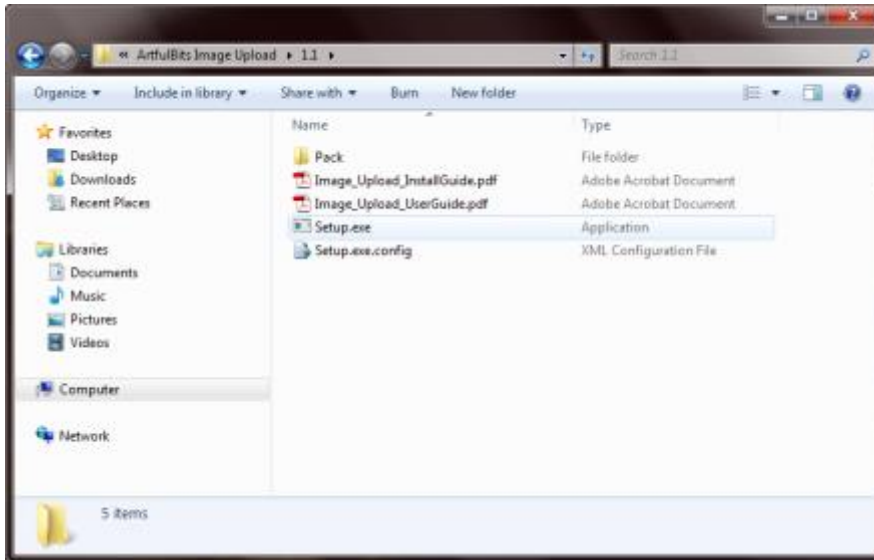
« ArtfulBits Image Upload ▸ 1.1 ▸

Search 1.1

Organize ▾ Include in library ▾ Share with ▾ Burn New folder

Favorites
Desktop
Downloads
Recent Places

Libraries
Documents
Music
Pictures
Videos

Computer

Network

| Name | Type |
|---|---|
| Pack | File folder |
| Image_Upload_InstallGuide.pdf | Adobe Acrobat Document |
| Image_Upload_UserGuide.pdf | Adobe Acrobat Document |
| Setup.exe | Application |
| Setup.exe.config | XML Configuration File |

5 items